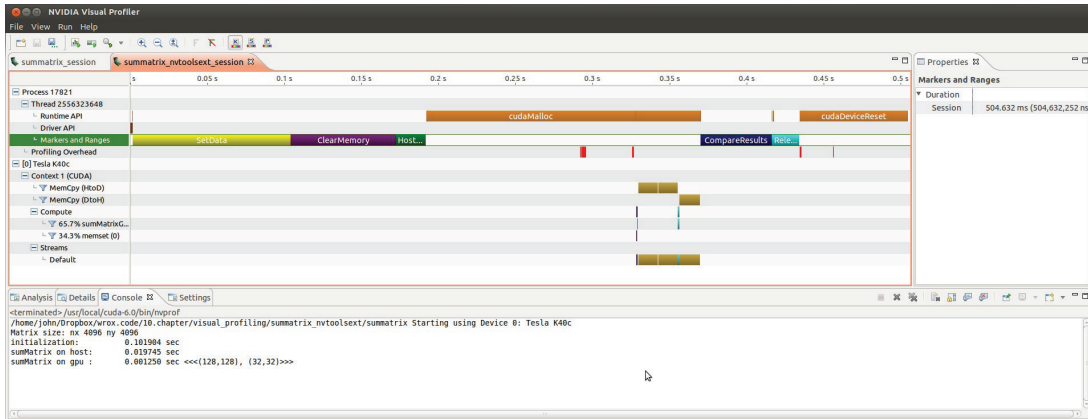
NVIDIA Visual Profiler
File View Run Help

summatrix_session
summatrix_nvtoolsext_session

s 0.05 s 0.1 s 0.15 s 0.2 s 0.25 s 0.3 s 0.35 s 0.4 s 0.45 s 0.5 s

Process 17821
Thread 2556323648
Runtime API
Driver API
Markers and Ranges
Profiling Overhead
[0] Tesla K40c
Context 1 (CUDA)
MemCpy (HtoD)
MemCpy (DtoH)
Compute
65.7% sumMatrixG...
34.3% memset (0)
Streams
Default

cudaMalloc
cudaDeviceReset
SetData
ClearMemory
Host...
CompareResults
Rele...

Properties
Markers and Ranges
Duration
Session 504.632 ms (504,632,252 ns

Analysis Details Console Settings

<terminated> /usr/local/cuda-6.0/bin/nvprof
/home/john/Dropbox/wrox.code/10.chapter/visual_profiling/summatrix_nvtoolsext/summatrix Starting using Device 0: Tesla K40c
Matrix size: nx 4096 ny 4096
initialization: 0.101904 sec
sumMatrix on host: 0.019745 sec
sumMatrix on gpu : 0.001250 sec <<<(128,128), (32,32)>>>